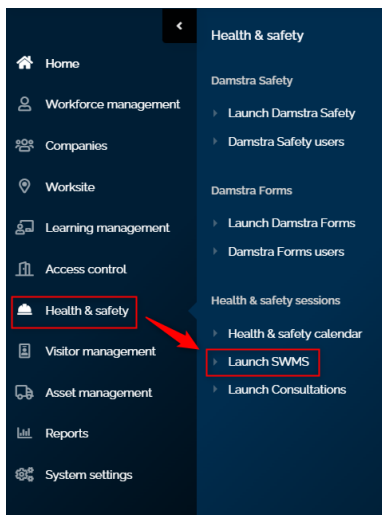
Home
Workforce management
Companies
Worksite
Learning management
Access control
Health & safety
Visitor management
Asset management
Reports
System settings

Health & safety

Damstra Safety
Launch Damstra Safety
Damstra Safety users

Damstra Forms
Launch Damstra Forms
Damstra Forms users

Health & safety sessions
Health & safety calendar
Launch SWMS
Launch Consultations